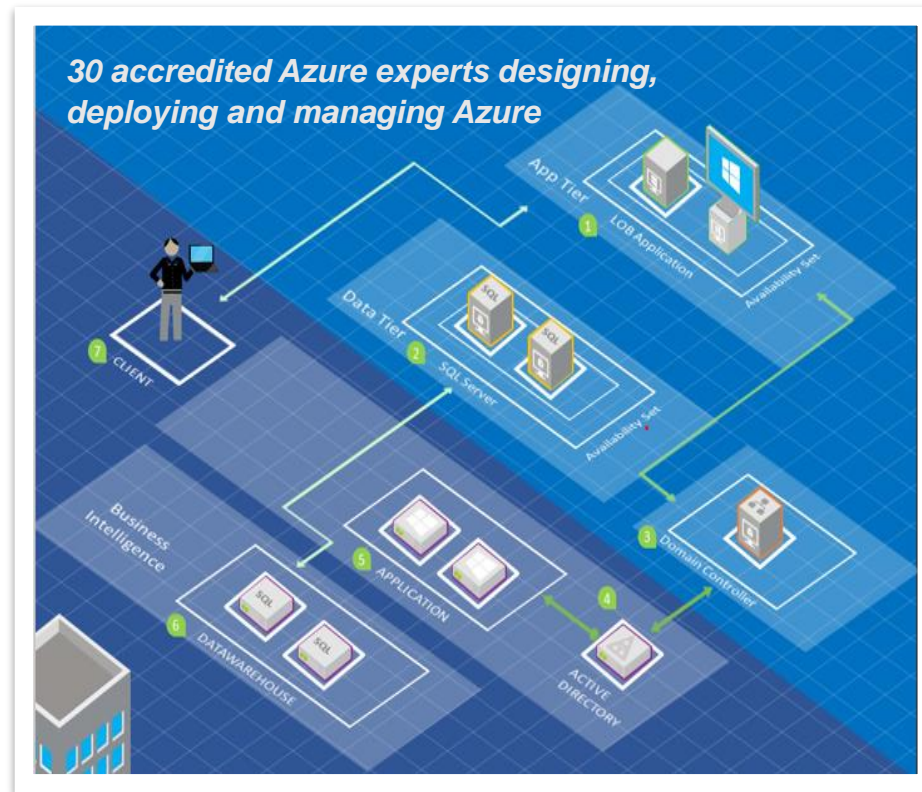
30 accredited Azure experts designing, deploying and managing Azure

App Tier
1 LOB Application
Availability Set

Data Tier
SQL
SQL
2 SQL Server
Availability Set

7 CLIENT

3 Domain Controller

Business Intelligence

5 APPLICATION

4

ACTIVE DIRECTORY

SQL
SQL
6 DATAWAREHOUSE